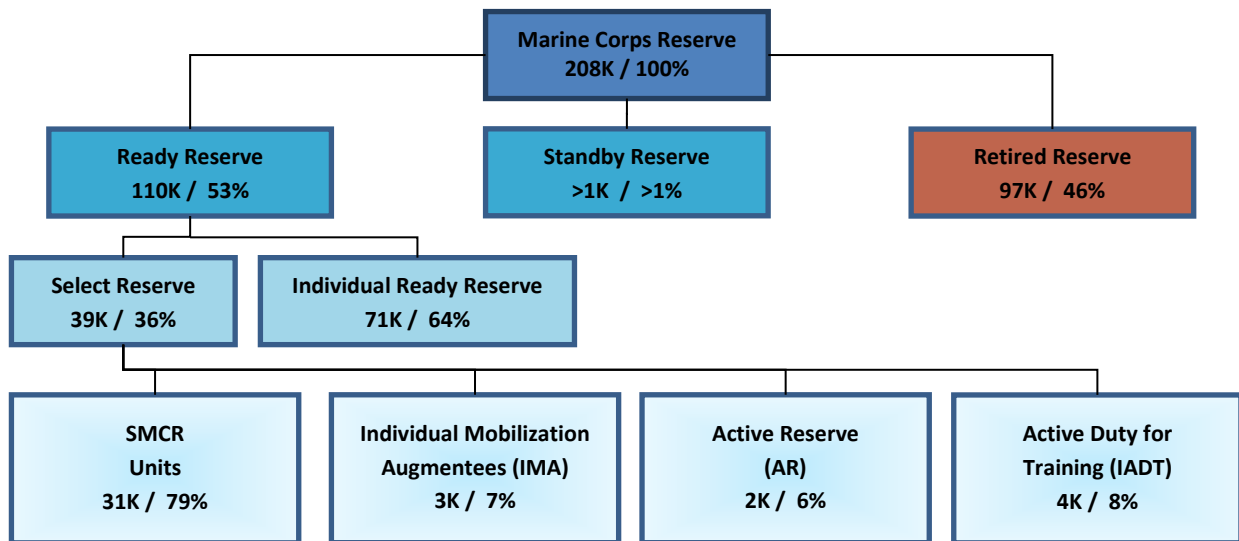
Marine Corps Reserve
208K / 100%

Ready Reserve
110K / 53%

Standby Reserve
>1K / >1%

Retired Reserve
97K / 46%

Select Reserve
39K / 36%

Individual Ready Reserve
71K / 64%

SMCR
Units
31K / 79%

Individual Mobilization
Augmentees (IMA)
3K / 7%

Active Reserve
(AR)
2K / 6%

Active Duty for
Training (IADT)
4K / 8%